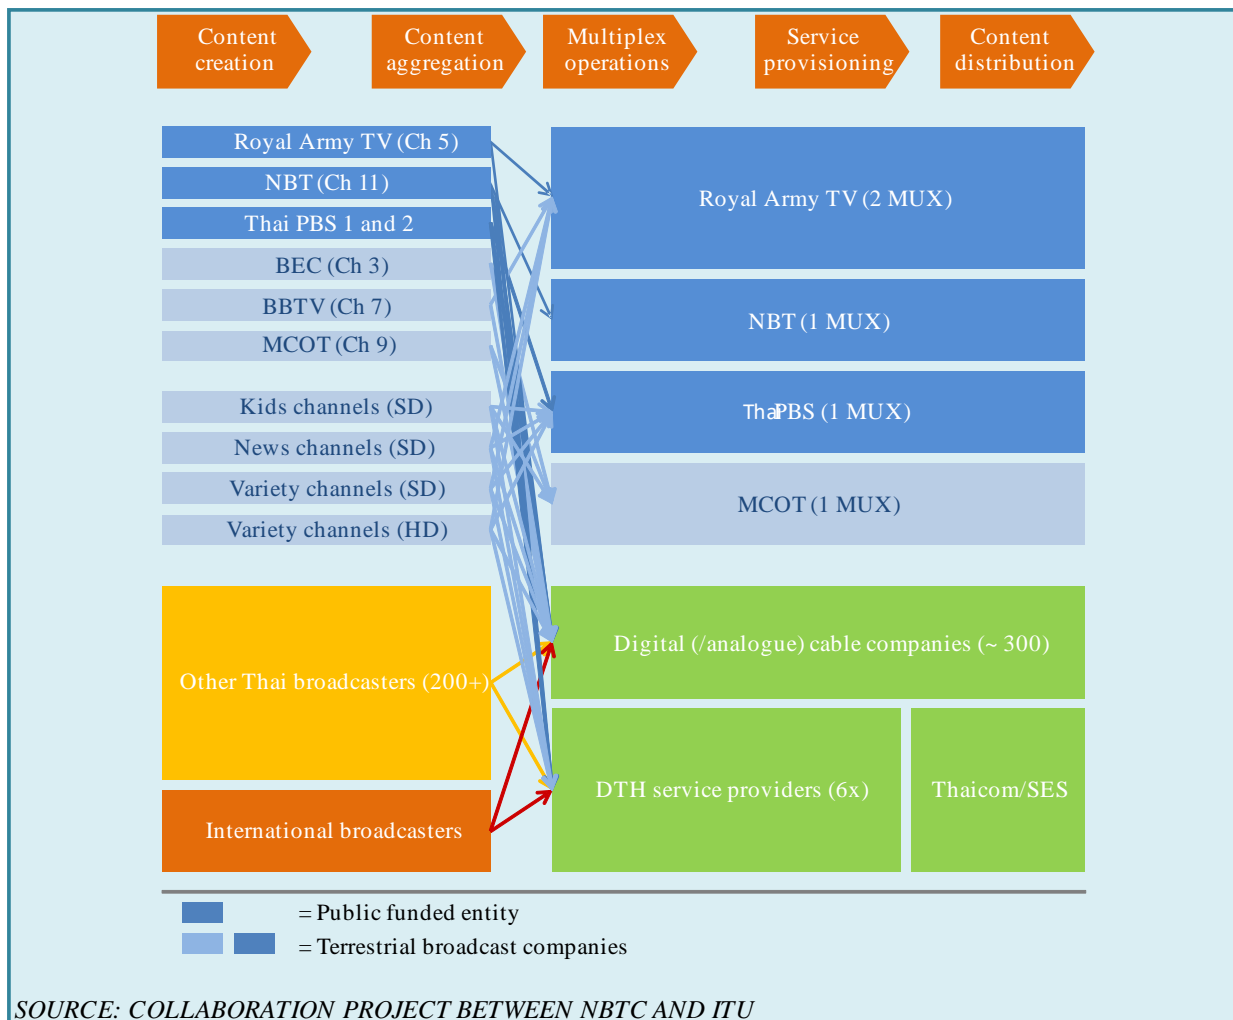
Content creation

Content aggregation

Multiplex operations

Service provisioning

Content distribution

Royal Army TV (Ch 5)

NBT (Ch 11)

Thai PBS 1 and 2

BEC (Ch 3)

BBTV (Ch 7)

MCOT (Ch 9)

Kids channels (SD)

News channels (SD)

Variety channels (SD)

Variety channels (HD)

Other Thai broadcasters (200+)

International broadcasters

Royal Army TV (2 MUX)

NBT (1 MUX)

ThaiPBS (1 MUX)

MCOT (1 MUX)

Digital (/analogue) cable companies (~ 300)

DTH service providers (6x)

Thaicom/SES

= Public funded entity

= Terrestrial broadcast companies

SOURCE: COLLABORATION PROJECT BETWEEN NBTC AND ITU